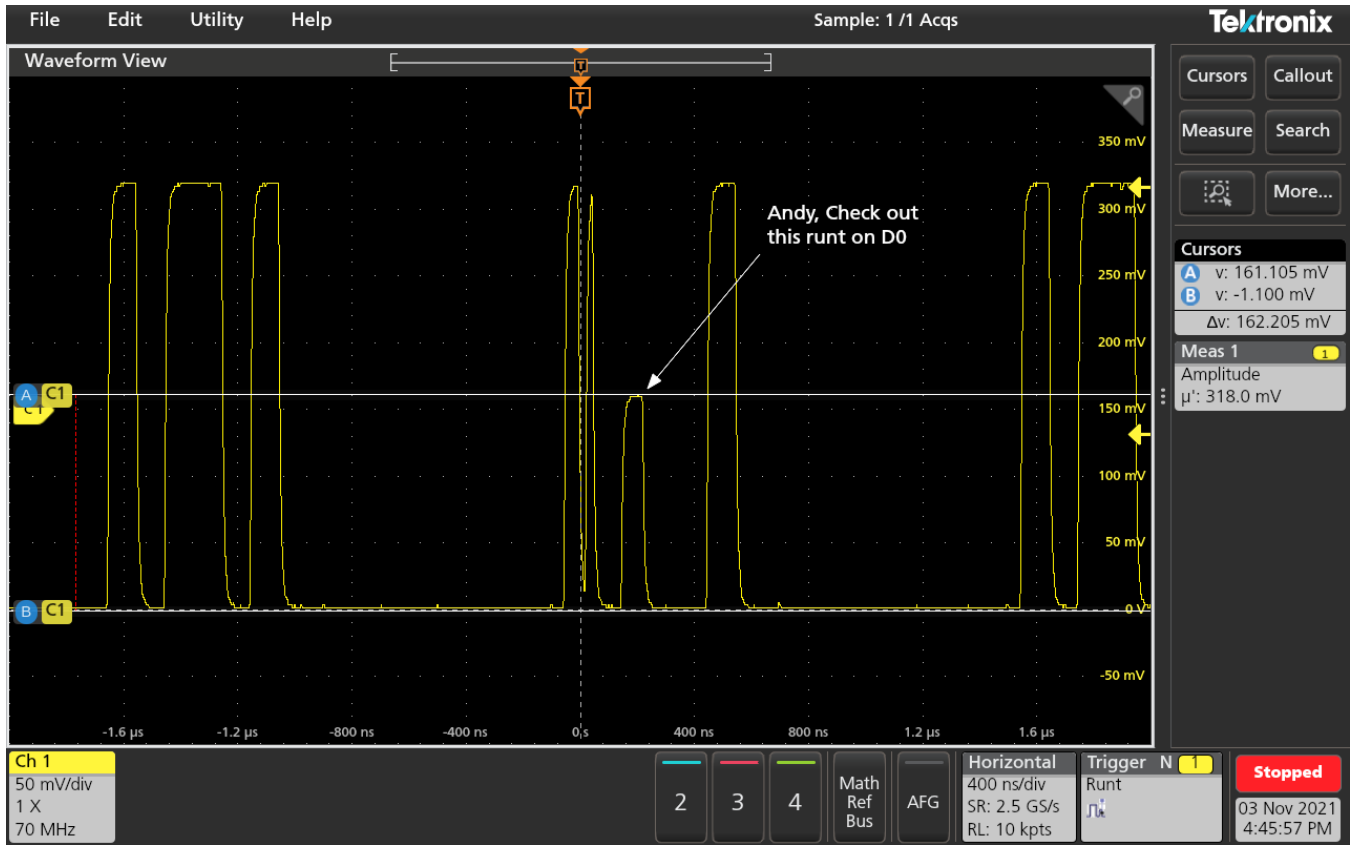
File Edit Utility Help

Sample: 1 /1 Acqs

Tektronix

Waveform View

T

T

Cursors Callout

Measure Search

More...

350 mV

300 mV

250 mV

200 mV

150 mV

100 mV

50 mV

0 V

-50 mV

Andy, Check out this runt on D0

A C1

C1

B C1

-1.6 µs -1.2 µs -800 ns -400 ns 0 s 400 ns 800 ns 1.2 µs 1.6 µs

Cursors
A v: 161.105 mV
B v: -1.100 mV
Δv: 162.205 mV

Meas 1 1
Amplitude
µ': 318.0 mV

Ch 1
50 mV/div
1 X
70 MHz

2 3 4

Math
Ref
Bus

AFG

Horizontal
400 ns/div
SR: 2.5 GS/s
RL: 10 kpts

Trigger N 1
Runt

Stopped

03 Nov 2021
4:45:57 PM